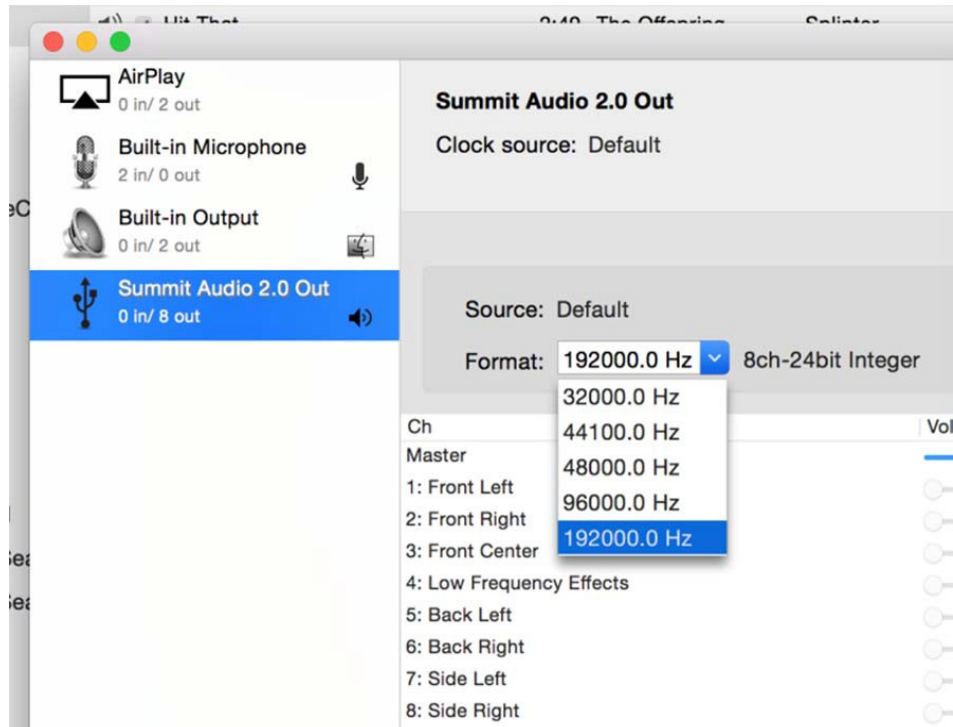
Hit That 2:40 The Offspring Splinter

AirPlay
0 in/ 2 out

Built-in Microphone
2 in/ 0 out

Built-in Output
0 in/ 2 out

Summit Audio 2.0 Out
0 in/ 8 out

eC

Sea

Sea

Summit Audio 2.0 Out
Clock source: Default

Source: Default
Format: 192000.0 Hz 8ch-24bit Integer

32000.0 Hz
44100.0 Hz
48000.0 Hz
96000.0 Hz
192000.0 Hz

Ch
Vol
Master
1: Front Left
2: Front Right
3: Front Center
4: Low Frequency Effects
5: Back Left
6: Back Right
7: Side Left
8: Side Right